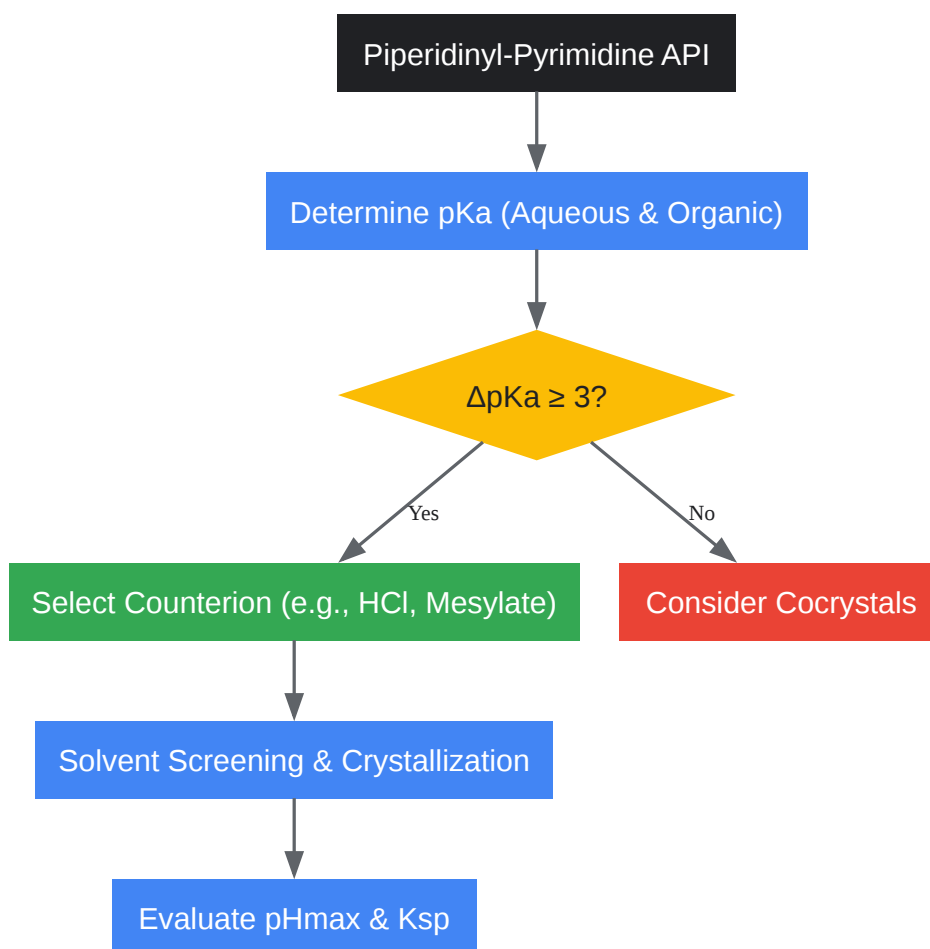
Piperidinyl-Pyrimidine API

Determine pKa (Aqueous & Organic)

ΔpKa ≥ 3?

Yes

No

Select Counterion (e.g., HCl, Mesylate)

Consider Cocrystals

Solvent Screening & Crystallization

Evaluate pHmax & Ksp